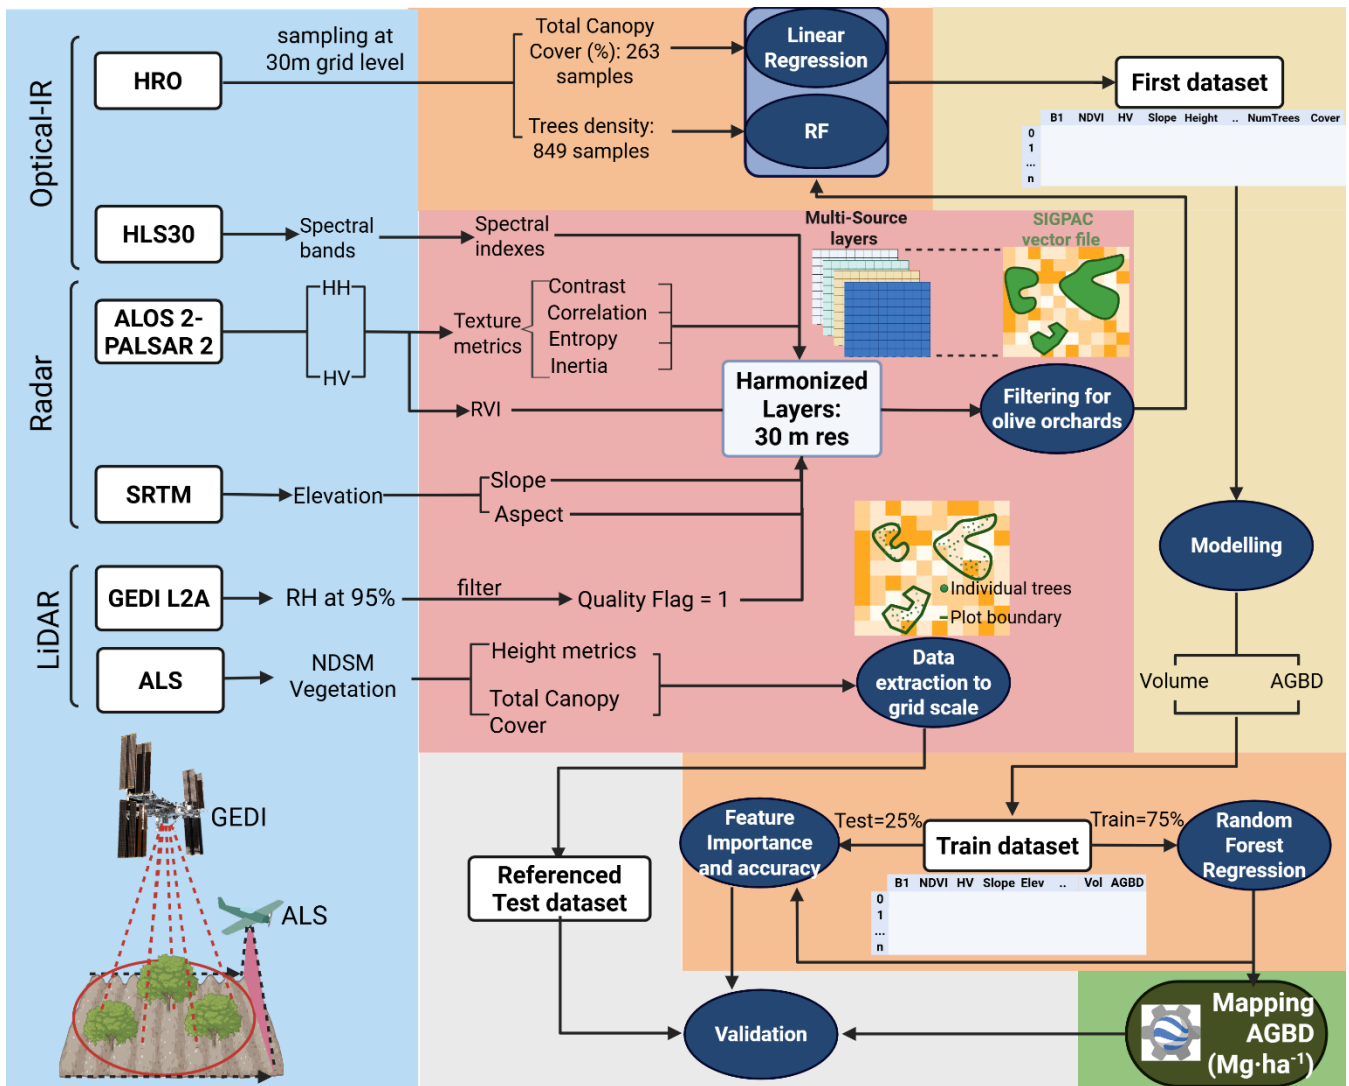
Optical-IR

HRO

sampling at 30m grid level

Total Canopy Cover (%): 263 samples

Trees density: 849 samples

Linear Regression

RF

First dataset

| | B1 | NDVI | HV | Slope | Height | .. | NumTrees | Cover |
|---|---|---|---|---|---|---|---|---|
| 0 | | | | | | | | |
| 1 | | | | | | | | |
| ... | | | | | | | | |
| n | | | | | | | | |

HLS30

Spectral bands

Spectral indexes

Multi-Source layers

SIGPAC vector file

Radar

HH

HV

ALOS 2-PALSAR 2

Texture metrics

Contrast
Correlation
Entropy
Inertia

RVI

Harmonized Layers: 30 m res

Filtering for olive orchards

SRTM

Elevation

Slope
Aspect

Modelling

LiDAR

GEDI L2A

RH at 95%

filter

Quality Flag = 1

Individual trees

Plot boundary

ALS

NDSM Vegetation

Height metrics

Total Canopy Cover

Data extraction to grid scale

Volume

AGBD

GEDI

ALS

Feature Importance and accuracy

Test=25%

Train dataset

Train=75%

Random Forest Regression

| | B1 | NDVI | HV | Slope | Elev | .. | Vol | AGBD |
|---|---|---|---|---|---|---|---|---|
| 0 | | | | | | | | |
| 1 | | | | | | | | |
| ... | | | | | | | | |
| n | | | | | | | | |

Referenced Test dataset

Validation

Mapping AGBD ($Mg{\cdot}ha^{-1}$)